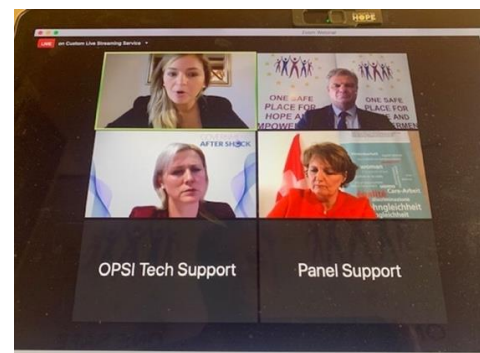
HOPE

Zoom Webinar

LIVE on Custom Live Streaming Service

ONE SAFE PLACE FOR HOPE A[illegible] MPOWER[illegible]

ONE SAFE PLACE FOR HOPE AND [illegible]RMEN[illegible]

AFTER SHOCK

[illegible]Care-Arbeit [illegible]hngleichheit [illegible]gleichheit

OPSI Tech Support

Panel Support